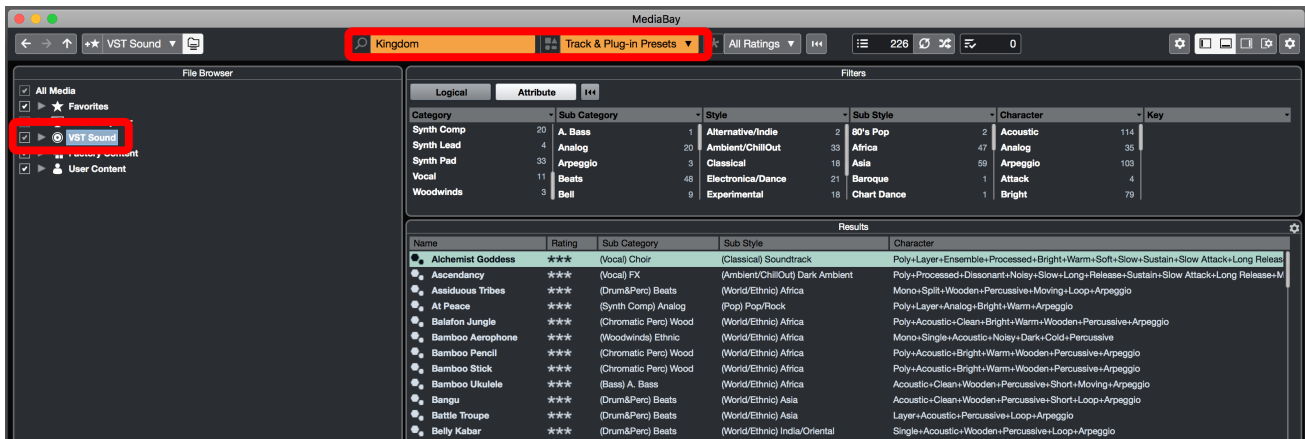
MediaBay

VST Sound

Kingdom

Track & Plug-in Presets

All Ratings

226

0

File Browser

All Media

Favorites

VST Sound

Factory Content

User Content

Filters

Logical

Attribute

| Category | | Sub Category | | Style | | Sub Style | | Character | | Key |
|---|---|---|---|---|---|---|---|---|---|---|
| Synth Comp | 20 | A. Bass | 1 | Alternative/Indie | 2 | 80's Pop | 2 | Acoustic | 114 | |
| Synth Lead | 4 | Analog | 20 | Ambient/ChillOut | 33 | Africa | 47 | Analog | 35 | |
| Synth Pad | 33 | Arpeggio | 3 | Classical | 18 | Asia | 59 | Arpeggio | 103 | |
| Vocal | 11 | Beats | 48 | Electronica/Dance | 21 | Baroque | 1 | Attack | 4 | |
| Woodwinds | 3 | Bell | 9 | Experimental | 16 | Chart Dance | 1 | Bright | 79 | |

Results

| Name | Rating | Sub Category | Sub Style | Character |
|---|---|---|---|---|
| Alchemist Goddess | ★★★ | (Vocal) Choir | (Classical) Soundtrack | Poly+Layer+Ensemble+Processed+Bright+Warm+Soft+Slow+Sustain+Slow Attack+Long Releas |
| Ascendancy | ★★★ | (Vocal) FX | (Ambient/ChillOut) Dark Ambient | Poly+Processed+Dissonant+Noisy+Slow+Long+Release+Sustain+Slow Attack+Long Release+M |
| Assiduous Tribes | ★★★ | (Drum&Perc) Beats | (World/Ethnic) Africa | Mono+Split+Wooden+Percussive+Moving+Loop+Arpeggio |
| At Peace | ★★★ | (Synth Comp) Analog | (Pop) Pop/Rock | Poly+Layer+Analog+Bright+Warm+Arpeggio |
| Balafon Jungle | ★★★ | (Chromatic Perc) Wood | (World/Ethnic) Africa | Poly+Acoustic+Clean+Bright+Warm+Wooden+Percussive+Arpeggio |
| Bamboo Aerophone | ★★★ | (Woodwinds) Ethnic | (World/Ethnic) Africa | Mono+Single+Acoustic+Noisy+Dark+Cold+Percussive |
| Bamboo Pencil | ★★★ | (Chromatic Perc) Wood | (World/Ethnic) Africa | Poly+Acoustic+Bright+Warm+Wooden+Percussive+Arpeggio |
| Bamboo Stick | ★★★ | (Chromatic Perc) Wood | (World/Ethnic) Africa | Poly+Acoustic+Bright+Warm+Wooden+Percussive+Arpeggio |
| Bamboo Ukulele | ★★★ | (Bass) A. Bass | (World/Ethnic) Africa | Acoustic+Clean+Wooden+Percussive+Short+Moving+Arpeggio |
| Bangu | ★★★ | (Drum&Perc) Beats | (World/Ethnic) Asia | Acoustic+Clean+Wooden+Percussive+Short+Loop+Arpeggio |
| Battle Troupe | ★★★ | (Drum&Perc) Beats | (World/Ethnic) Asia | Layer+Acoustic+Percussive+Loop+Arpeggio |
| Belly Kabar | ★★★ | (Drum&Perc) Beats | (World/Ethnic) India/Oriental | Single+Acoustic+Wooden+Percussive+Loop+Arpeggio |